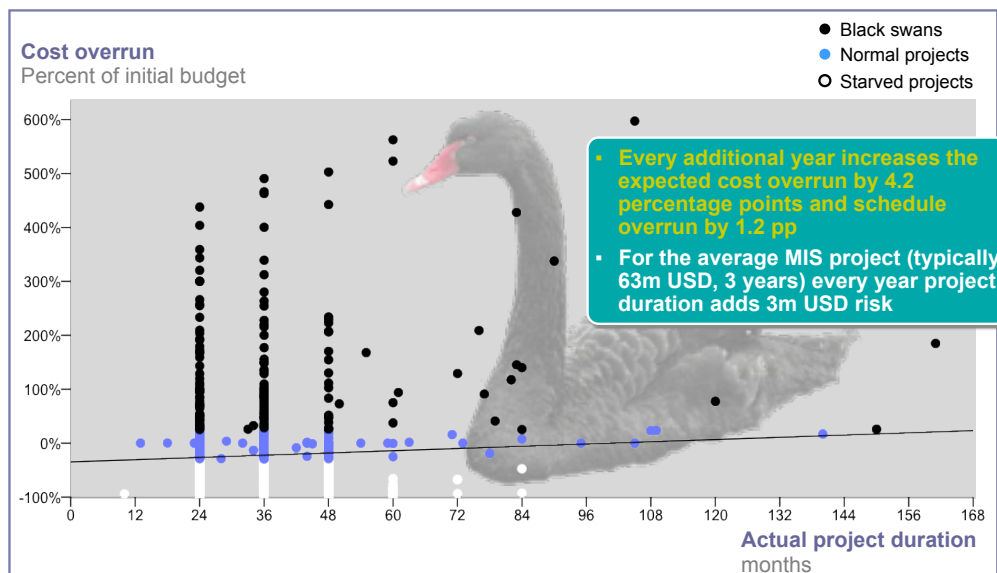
Cost overrun
Percent of initial budget

Black swans
Normal projects
Starved projects

600%
500%
400%
300%
200%
100%
0%
-100%

▪ Every additional year increases the expected cost overrun by 4.2 percentage points and schedule overrun by 1.2 pp
▪ For the average MIS project (typically 63m USD, 3 years) every year project duration adds 3m USD risk

0 12 24 36 48 60 72 84 96 108 120 132 144 156 168

Actual project duration
months